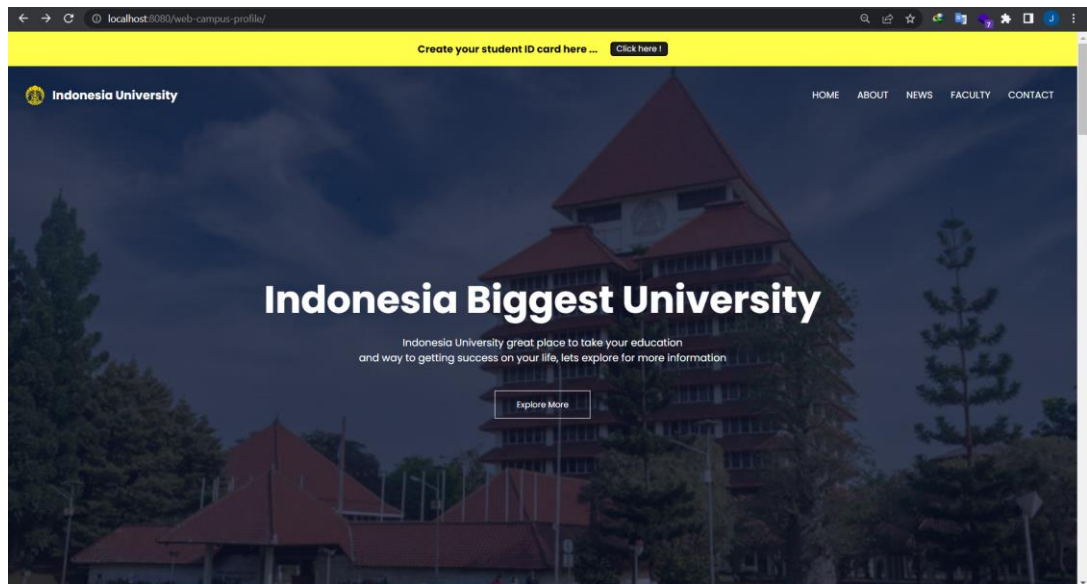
localhost:8080/web-campus-profile/

Create your student ID card here ... Click here !

Indonesia University

HOME ABOUT NEWS FACULTY CONTACT

Indonesia Biggest University

Indonesia University great place to take your education
and way to getting success on your life, lets explore for more information

Explore More